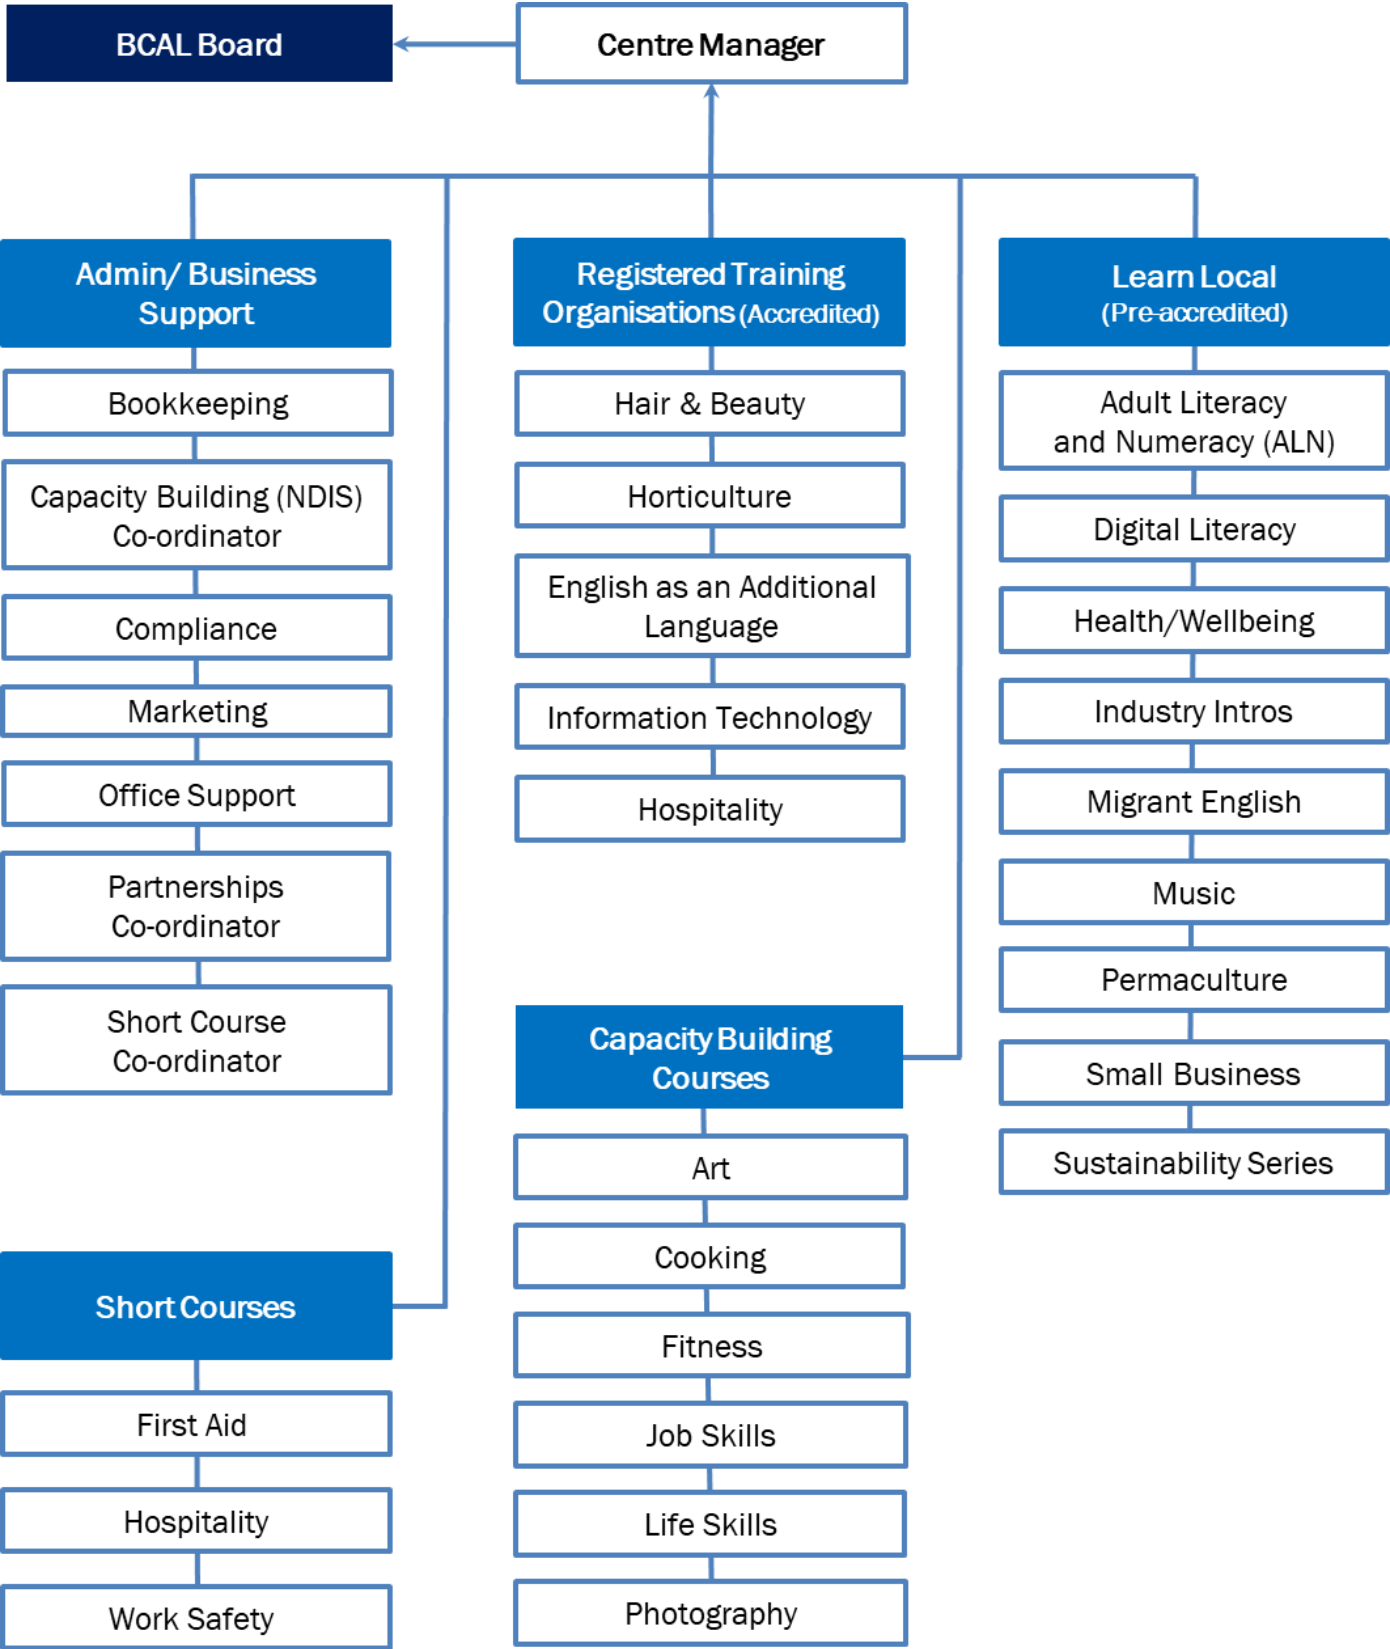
BCAL Board

Centre Manager

Admin/ Business Support

Bookkeeping

Capacity Building (NDIS) Co-ordinator

Compliance

Marketing

Office Support

Partnerships Co-ordinator

Short Course Co-ordinator

Registered Training Organisations (Accredited)

Hair & Beauty

Horticulture

English as an Additional Language

Information Technology

Hospitality

Learn Local (Pre-accredited)

Adult Literacy and Numeracy (ALN)

Digital Literacy

Health/Wellbeing

Industry Intros

Migrant English

Music

Permaculture

Small Business

Sustainability Series

Capacity Building Courses

Art

Cooking

Fitness

Job Skills

Life Skills

Photography

Short Courses

First Aid

Hospitality

Work Safety